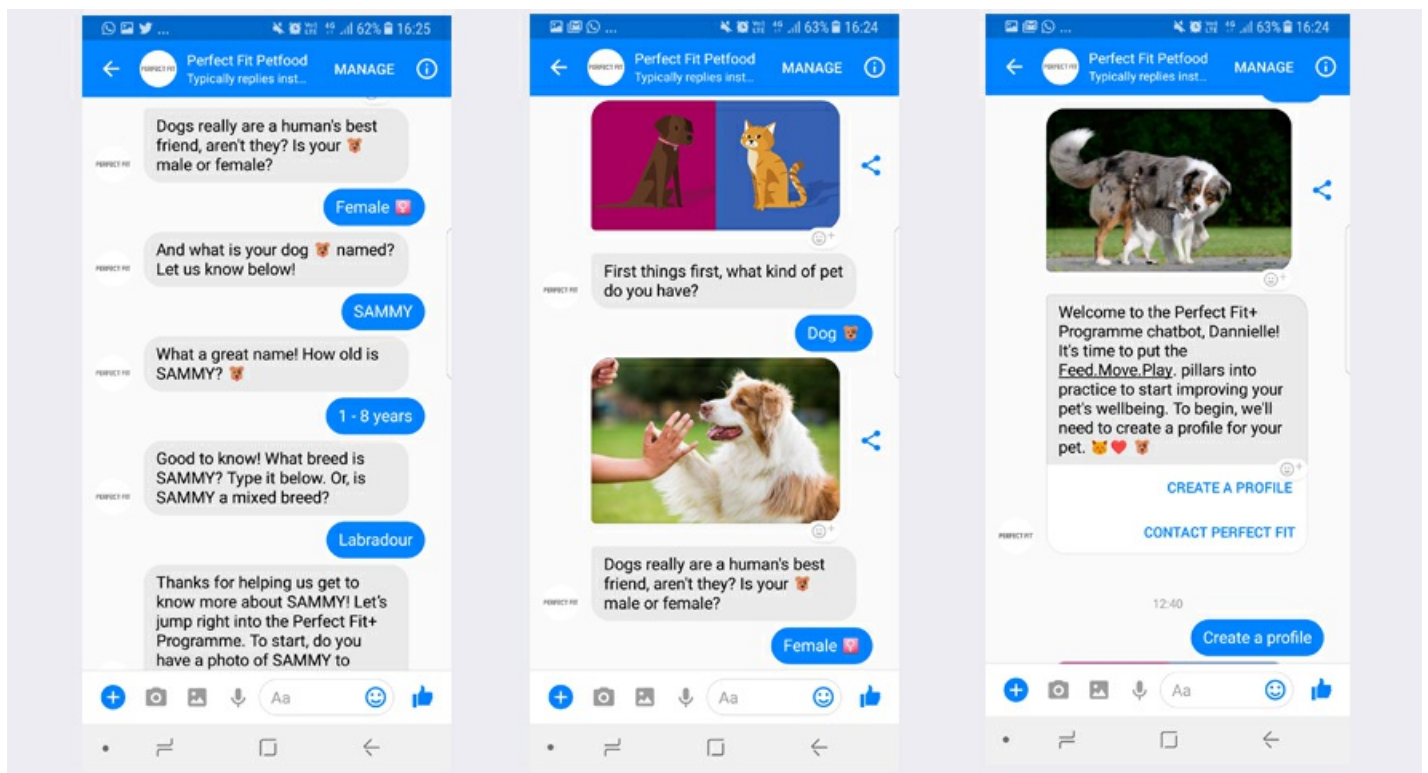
62% 16:25

Perfect Fit Petfood
Typically replies inst...
MANAGE

PERFECT FIT
Dogs really are a human's best friend, aren't they? Is your 🐶 male or female?

Female ♀

PERFECT FIT
And what is your dog 🐶 named? Let us know below!

SAMMY

PERFECT FIT
What a great name! How old is SAMMY? 🐶

1 - 8 years

PERFECT FIT
Good to know! What breed is SAMMY? Type it below. Or, is SAMMY a mixed breed?

Labradour

Thanks for helping us get to know more about SAMMY! Let's jump right into the Perfect Fit+ Programme. To start, do you have a photo of SAMMY to

Aa

63% 16:24

Perfect Fit Petfood
Typically replies inst...
MANAGE

PERFECT FIT
First things first, what kind of pet do you have?

Dog 🐶

PERFECT FIT
Dogs really are a human's best friend, aren't they? Is your 🐶 male or female?

Female ♀

Aa

63% 16:24

Perfect Fit Petfood
Typically replies inst...
MANAGE

Welcome to the Perfect Fit+ Programme chatbot, Dannielle! It's time to put the Feed.Move.Play. pillars into practice to start improving your pet's wellbeing. To begin, we'll need to create a profile for your pet. 🐱❤️🐶

CREATE A PROFILE

PERFECT FIT
CONTACT PERFECT FIT

12:40

Create a profile

Aa